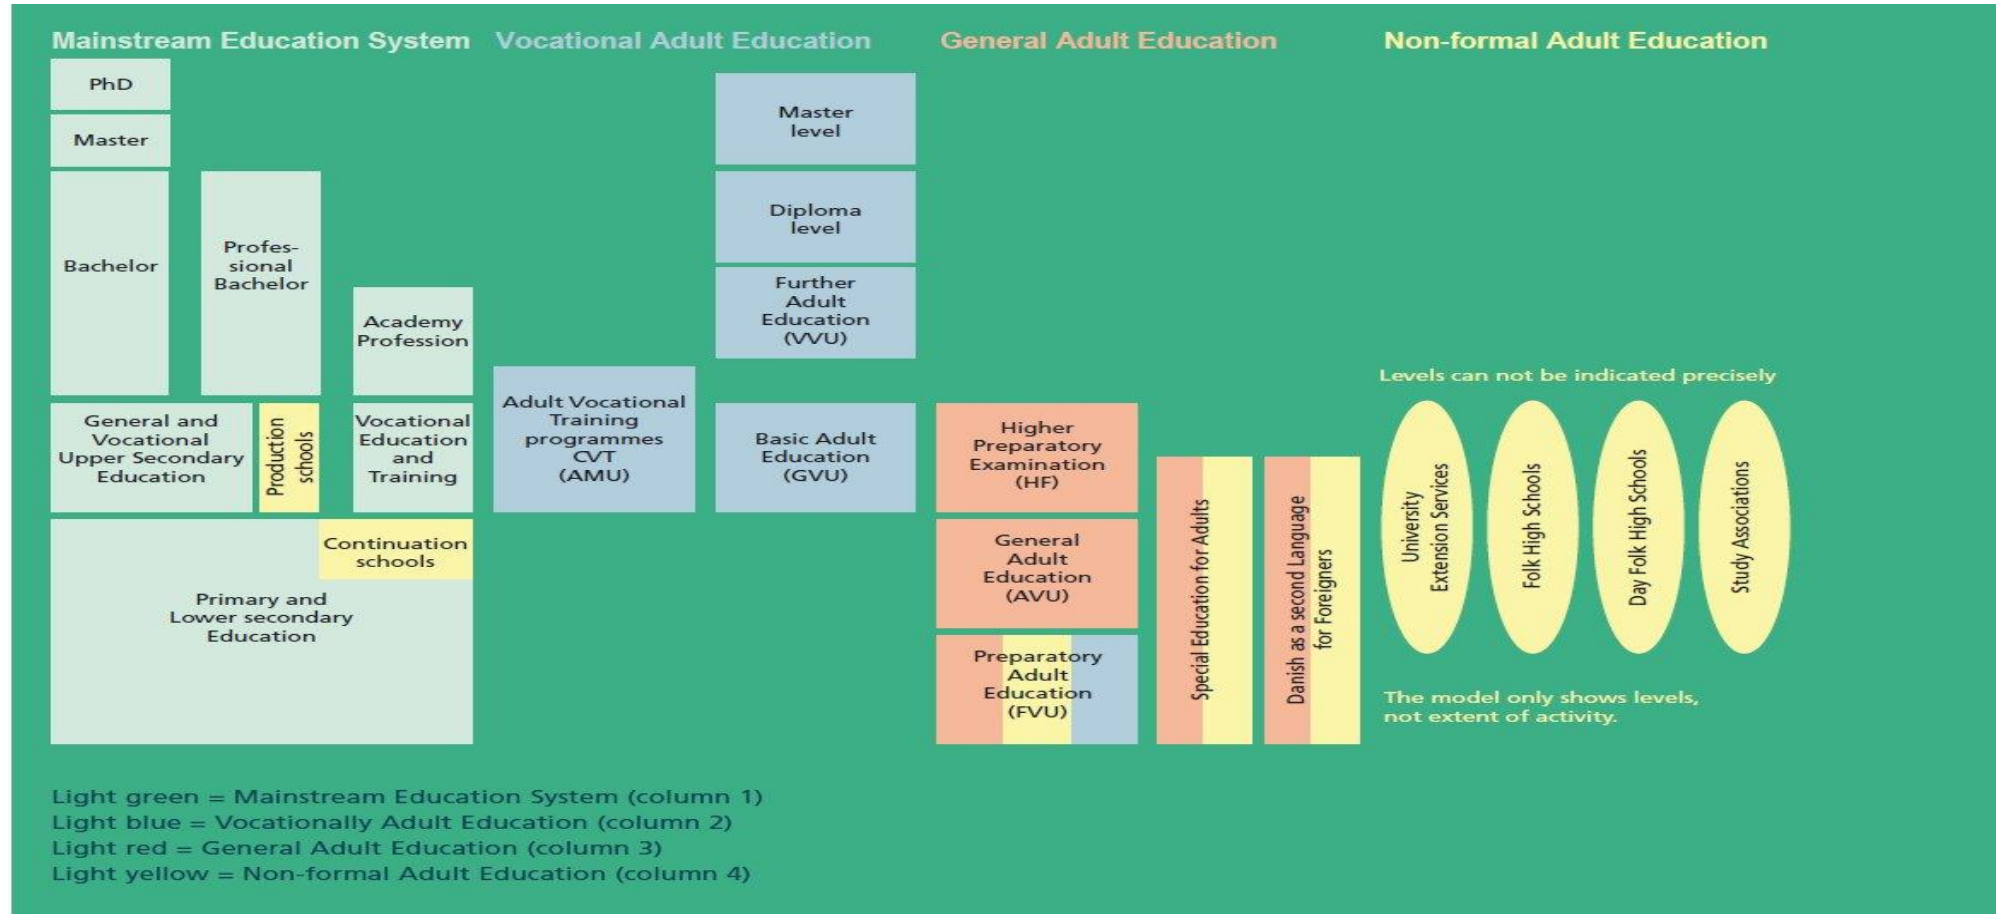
Mainstream Education System

Vocational Adult Education

General Adult Education

Non-formal Adult Education

PhD

Master

Bachelor

Professional Bachelor

Academy Profession

General and Vocational Upper Secondary Education

Production schools

Vocational Education and Training

Continuation schools

Primary and Lower secondary Education

Adult Vocational Training programmes CVT (AMU)

Master level

Diploma level

Further Adult Education (VVU)

Basic Adult Education (GVU)

Higher Preparatory Examination (HF)

General Adult Education (AVU)

Preparatory Adult Education (FVU)

Special Education for Adults

Danish as a second Language for Foreigners

Levels can not be indicated precisely

University Extension Services

Folk High Schools

Day Folk High Schools

Study Associations

The model only shows levels, not extent of activity.

Light green = Mainstream Education System (column 1)
Light blue = Vocationally Adult Education (column 2)
Light red = General Adult Education (column 3)
Light yellow = Non-formal Adult Education (column 4)